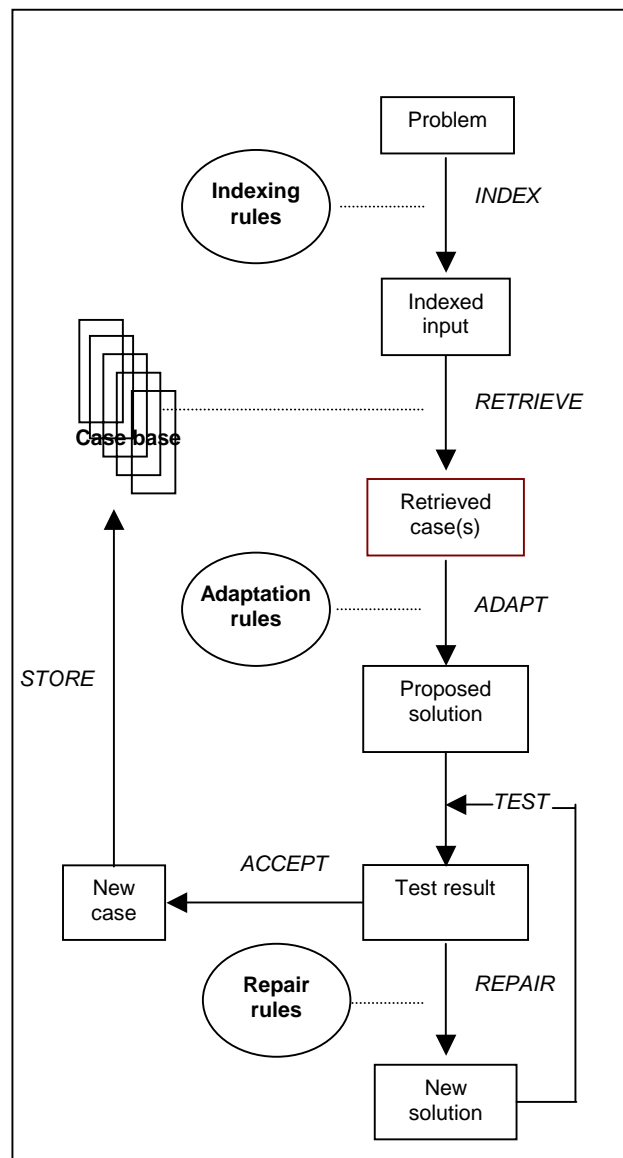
Problem

Indexing rules

INDEX

Indexed input

Case base

RETRIEVE

Retrieved case(s)

Adaptation rules

ADAPT

STORE

Proposed solution

TEST

ACCEPT

New case

Test result

Repair rules

REPAIR

New solution